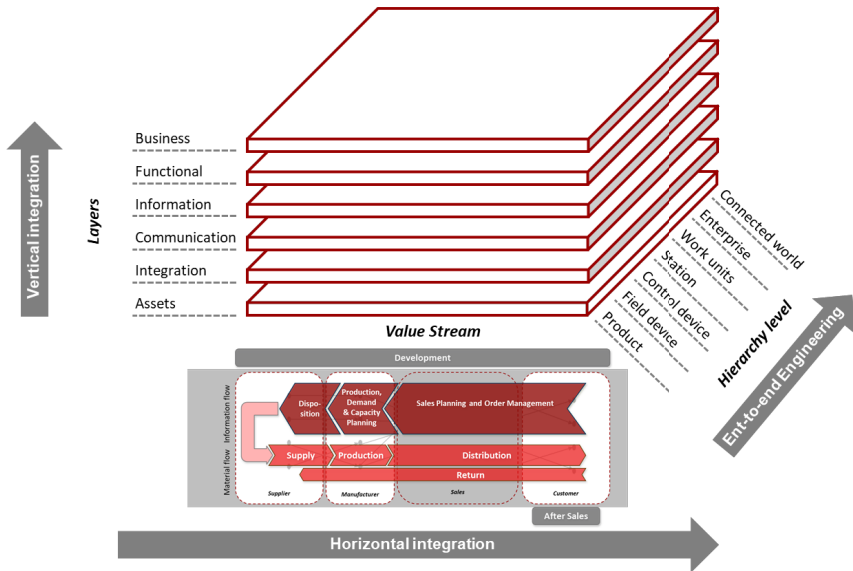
Vertical integration

Layers

Business
Functional
Information
Communication
Integration
Assets

Value Stream

Connected world
Enterprise
Work units
Station
Control device
Field device
Product

Hierarchy level

Ent-to-end Engineering

Development

Information flow
Material flow

Dispo-
sition

Production, Demand & Capacity Planning

Sales Planning and Order Management

Supply
Production
Distribution
Return

Supplier
Manufacturer
Sales
Customer

After Sales

Horizontal integration